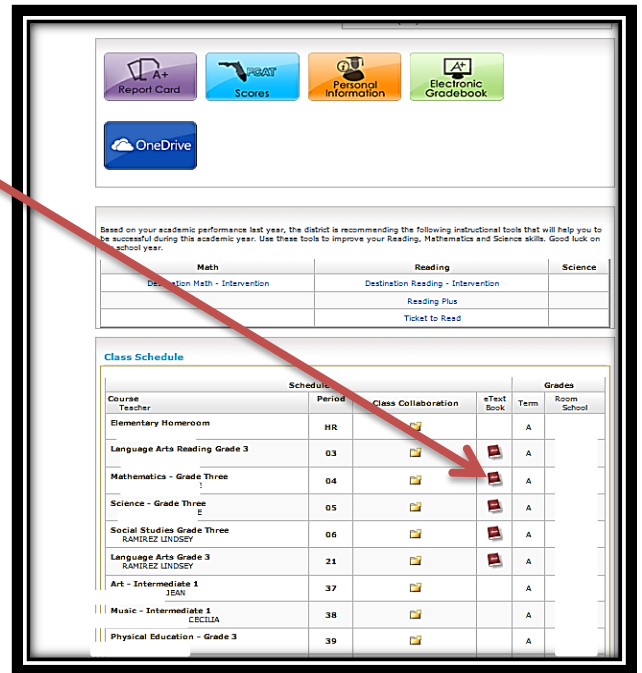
A+ Report Card

FCAT Scores

Personal Information

A+ Electronic Gradebook

OneDrive

Based on your academic performance last year, the district is recommending the following instructional tools that will help you to be successful during this academic year. Use these tools to improve your Reading, Mathematics and Science skills. Good luck on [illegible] school year.

| Math | Reading | Science |
|---|---|---|
| Destination Math - Intervention | Destination Reading - Intervention | |
| | Reading Plus | |
| | Ticket to Read | |

Class Schedule

| Course Teacher | Period | Class Collaboration | eText Book | Term | Room School |
|---|---|---|---|---|---|
| Elementary Homeroom | HR | | | A | |
| Language Arts Reading Grade 3 | 03 | | | A | |
| Mathematics - Grade Three | 04 | | | A | |
| Science - Grade Three E | 05 | | | A | |
| Social Studies Grade Three RAMIREZ LINDSEY | 06 | | | A | |
| Language Arts Grade 3 RAMIREZ LINDSEY | 21 | | | A | |
| Art - Intermediate 1 JEAN | 37 | | | A | |
| Music - Intermediate 1 CECILIA | 38 | | | A | |
| Physical Education - Grade 3 | 39 | | | A | |